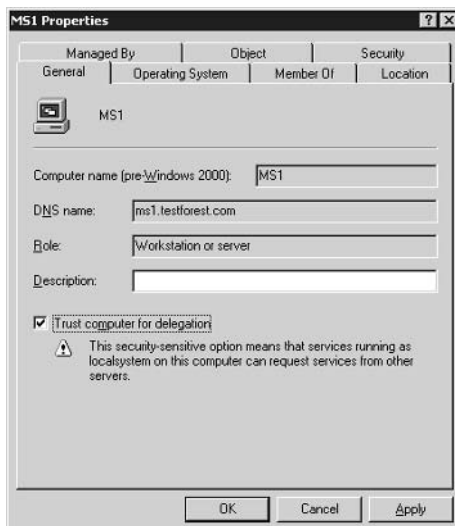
MS1 Properties

?

X

Managed By

Object

Security

General

Operating System

Member Of

Location

MS1

Computer name (pre-Windows 2000): MS1

DNS name: ms1.testforest.com

Role: Workstation or server

Description:

Trust computer for delegation

This security-sensitive option means that services running as localsystem on this computer can request services from other servers.

OK

Cancel

Apply